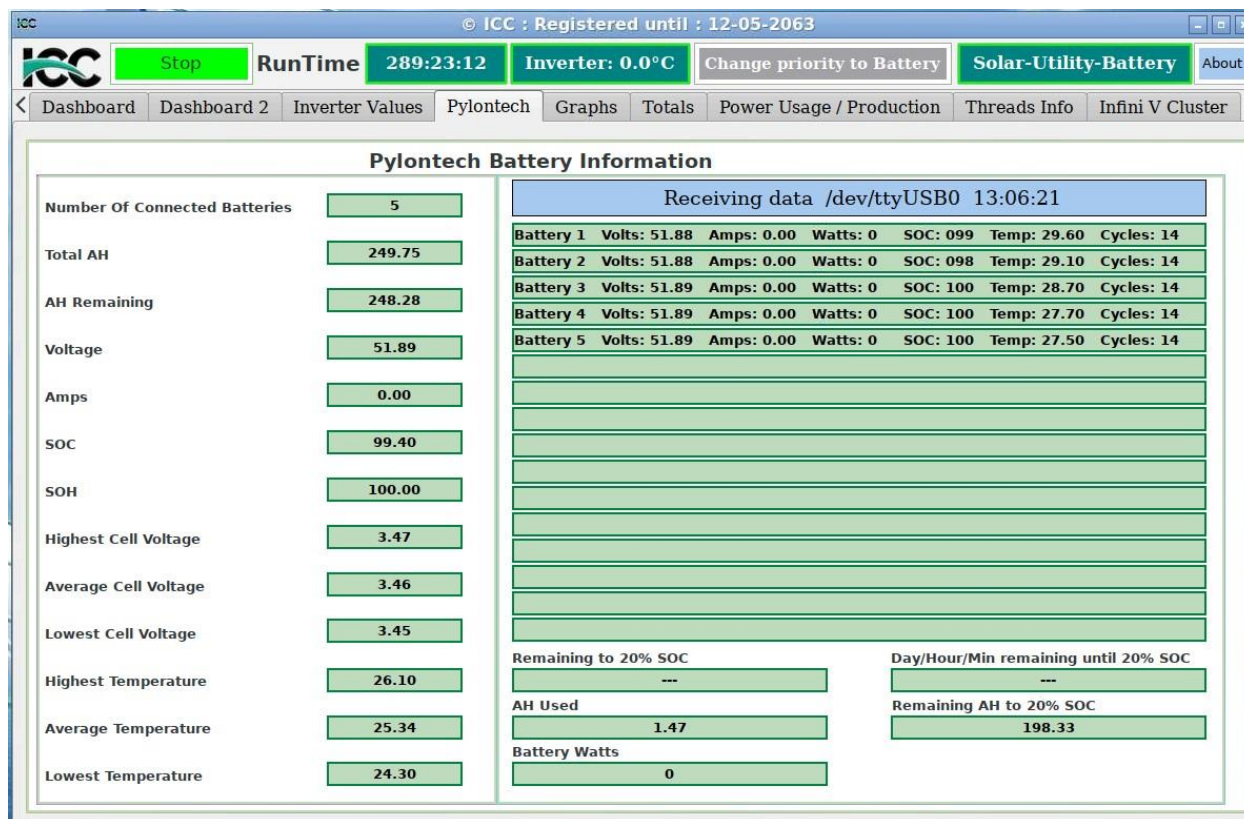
ICC

© ICC : Registered until : 12-05-2063

ICC Stop RunTime 289:23:12 Inverter: 0.0°C Change priority to Battery Solar-Utility-Battery About

Dashboard | Dashboard 2 | Inverter Values | Pylontech | Graphs | Totals | Power Usage / Production | Threads Info | Infini V Cluster

Pylontech Battery Information

Number Of Connected Batteries 5

Total AH 249.75

AH Remaining 248.28

Voltage 51.89

Amps 0.00

SOC 99.40

SOH 100.00

Highest Cell Voltage 3.47

Average Cell Voltage 3.46

Lowest Cell Voltage 3.45

Highest Temperature 26.10

Average Temperature 25.34

Lowest Temperature 24.30

Receiving data /dev/ttyUSB0 13:06:21

Battery 1 Volts: 51.88 Amps: 0.00 Watts: 0 SOC: 099 Temp: 29.60 Cycles: 14

Battery 2 Volts: 51.88 Amps: 0.00 Watts: 0 SOC: 098 Temp: 29.10 Cycles: 14

Battery 3 Volts: 51.89 Amps: 0.00 Watts: 0 SOC: 100 Temp: 28.70 Cycles: 14

Battery 4 Volts: 51.89 Amps: 0.00 Watts: 0 SOC: 100 Temp: 27.70 Cycles: 14

Battery 5 Volts: 51.89 Amps: 0.00 Watts: 0 SOC: 100 Temp: 27.50 Cycles: 14

Remaining to 20% SOC
---

Day/Hour/Min remaining until 20% SOC
---

AH Used
1.47

Remaining AH to 20% SOC
198.33

Battery Watts
0